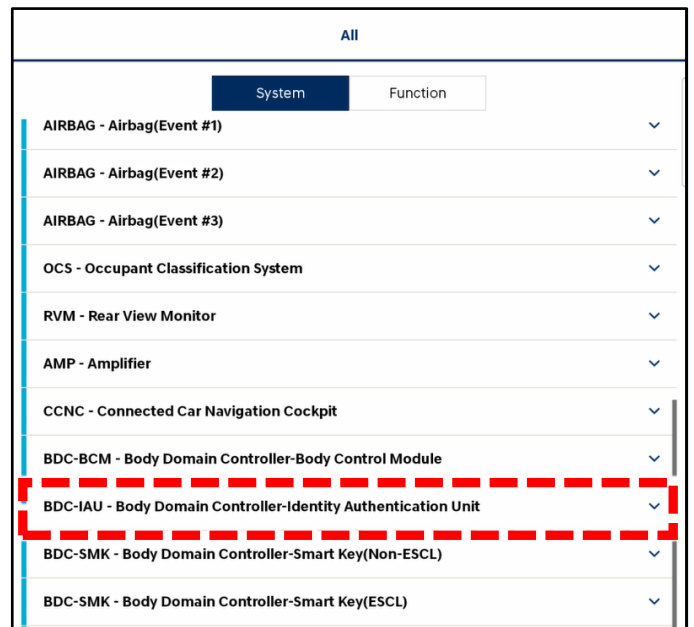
All

System

Function

AIRBAG - Airbag(Event #1)

AIRBAG - Airbag(Event #2)

AIRBAG - Airbag(Event #3)

OCS - Occupant Classification System

RVM - Rear View Monitor

AMP - Amplifier

CCNC - Connected Car Navigation Cockpit

BDC-BCM - Body Domain Controller-Body Control Module

BDC-IAU - Body Domain Controller-Identity Authentication Unit

BDC-SMK - Body Domain Controller-Smart Key(Non-ESCL)

BDC-SMK - Body Domain Controller-Smart Key(ESCL)